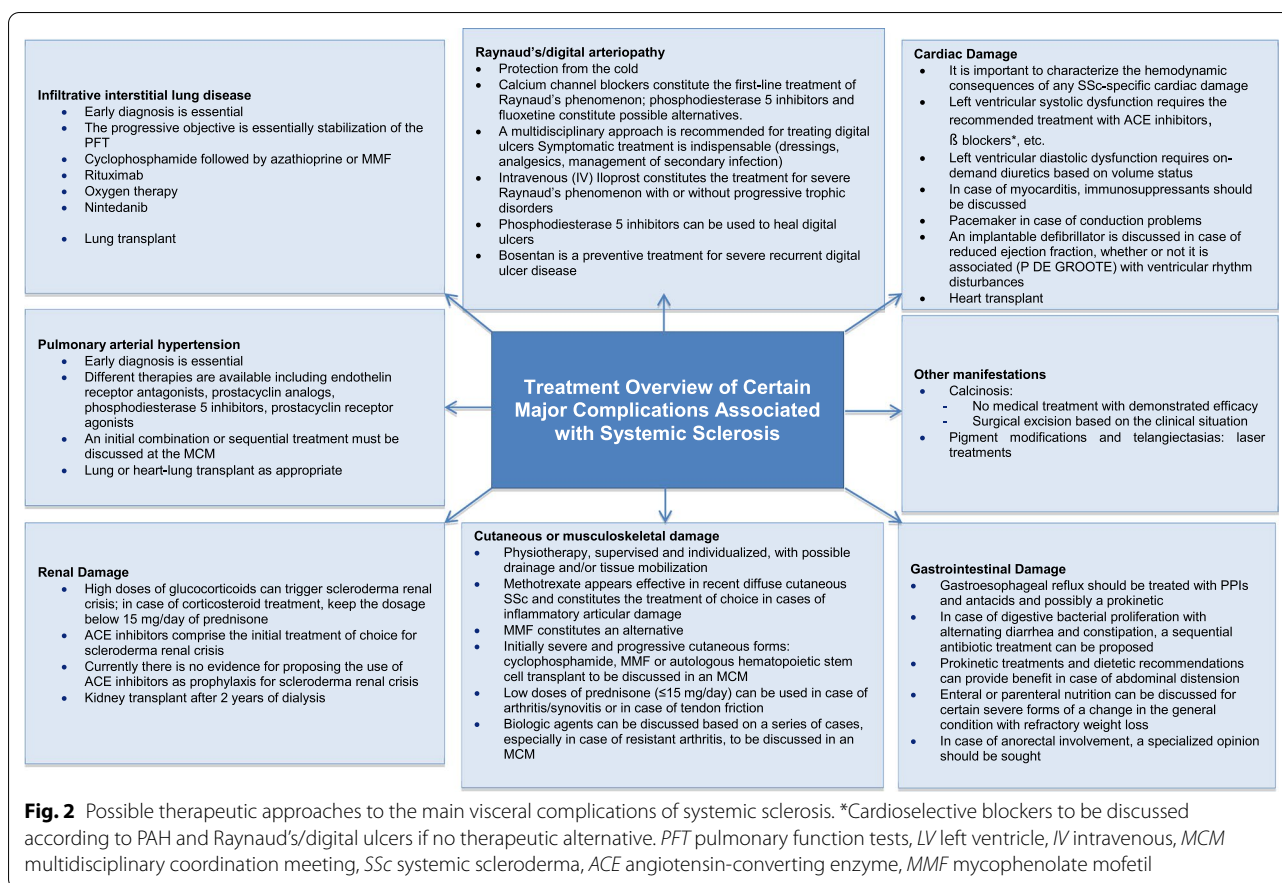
Infiltrative interstitial lung disease
- Early diagnosis is essential
- The progressive objective is essentially stabilization of the PFT
- Cyclophosphamide followed by azathioprine or MMF
- Rituximab
- Oxygen therapy
- Nintedanib
- Lung transplant

Raynaud's/digital arteriopathy
- Protection from the cold
- Calcium channel blockers constitute the first-line treatment of Raynaud's phenomenon; phosphodiesterase 5 inhibitors and fluoxetine constitute possible alternatives.
- A multidisciplinary approach is recommended for treating digital ulcers Symptomatic treatment is indispensable (dressings, analgesics, management of secondary infection)
- Intravenous (IV) Iloprost constitutes the treatment for severe Raynaud's phenomenon with or without progressive trophic disorders
- Phosphodiesterase 5 inhibitors can be used to heal digital ulcers
- Bosentan is a preventive treatment for severe recurrent digital ulcer disease

Cardiac Damage
- It is important to characterize the hemodynamic consequences of any SSc-specific cardiac damage
- Left ventricular systolic dysfunction requires the recommended treatment with ACE inhibitors, ß blockers*, etc.
- Left ventricular diastolic dysfunction requires on-demand diuretics based on volume status
- In case of myocarditis, immunosuppressants should be discussed
- Pacemaker in case of conduction problems
- An implantable defibrillator is discussed in case of reduced ejection fraction, whether or not it is associated (P DE GROOTE) with ventricular rhythm disturbances
- Heart transplant

Pulmonary arterial hypertension
- Early diagnosis is essential
- Different therapies are available including endothelin receptor antagonists, prostacyclin analogs, phosphodiesterase 5 inhibitors, prostacyclin receptor agonists
- An initial combination or sequential treatment must be discussed at the MCM
- Lung or heart-lung transplant as appropriate

Treatment Overview of Certain Major Complications Associated with Systemic Sclerosis

Other manifestations
- Calcinosis:
  - No medical treatment with demonstrated efficacy
  - Surgical excision based on the clinical situation
- Pigment modifications and telangiectasias: laser treatments

Renal Damage
- High doses of glucocorticoids can trigger scleroderma renal crisis; in case of corticosteroid treatment, keep the dosage below 15 mg/day of prednisone
- ACE inhibitors comprise the initial treatment of choice for scleroderma renal crisis
- Currently there is no evidence for proposing the use of ACE inhibitors as prophylaxis for scleroderma renal crisis
- Kidney transplant after 2 years of dialysis

Cutaneous or musculoskeletal damage
- Physiotherapy, supervised and individualized, with possible drainage and/or tissue mobilization
- Methotrexate appears effective in recent diffuse cutaneous SSc and constitutes the treatment of choice in cases of inflammatory articular damage
- MMF constitutes an alternative
- Initially severe and progressive cutaneous forms: cyclophosphamide, MMF or autologous hematopoietic stem cell transplant to be discussed in an MCM
- Low doses of prednisone (≤15 mg/day) can be used in case of arthritis/synovitis or in case of tendon friction
- Biologic agents can be discussed based on a series of cases, especially in case of resistant arthritis, to be discussed in an MCM

Gastrointestinal Damage
- Gastroesophageal reflux should be treated with PPIs and antacids and possibly a prokinetic
- In case of digestive bacterial proliferation with alternating diarrhea and constipation, a sequential antibiotic treatment can be proposed
- Prokinetic treatments and dietetic recommendations can provide benefit in case of abdominal distension
- Enteral or parenteral nutrition can be discussed for certain severe forms of a change in the general condition with refractory weight loss
- In case of anorectal involvement, a specialized opinion should be sought

Fig. 2 Possible therapeutic approaches to the main visceral complications of systemic sclerosis. *Cardioselective blockers to be discussed according to PAH and Raynaud's/digital ulcers if no therapeutic alternative. PFT pulmonary function tests, LV left ventricle, IV intravenous, MCM multidisciplinary coordination meeting, SSc systemic scleroderma, ACE angiotensin-converting enzyme, MMF mycophenolate mofetil